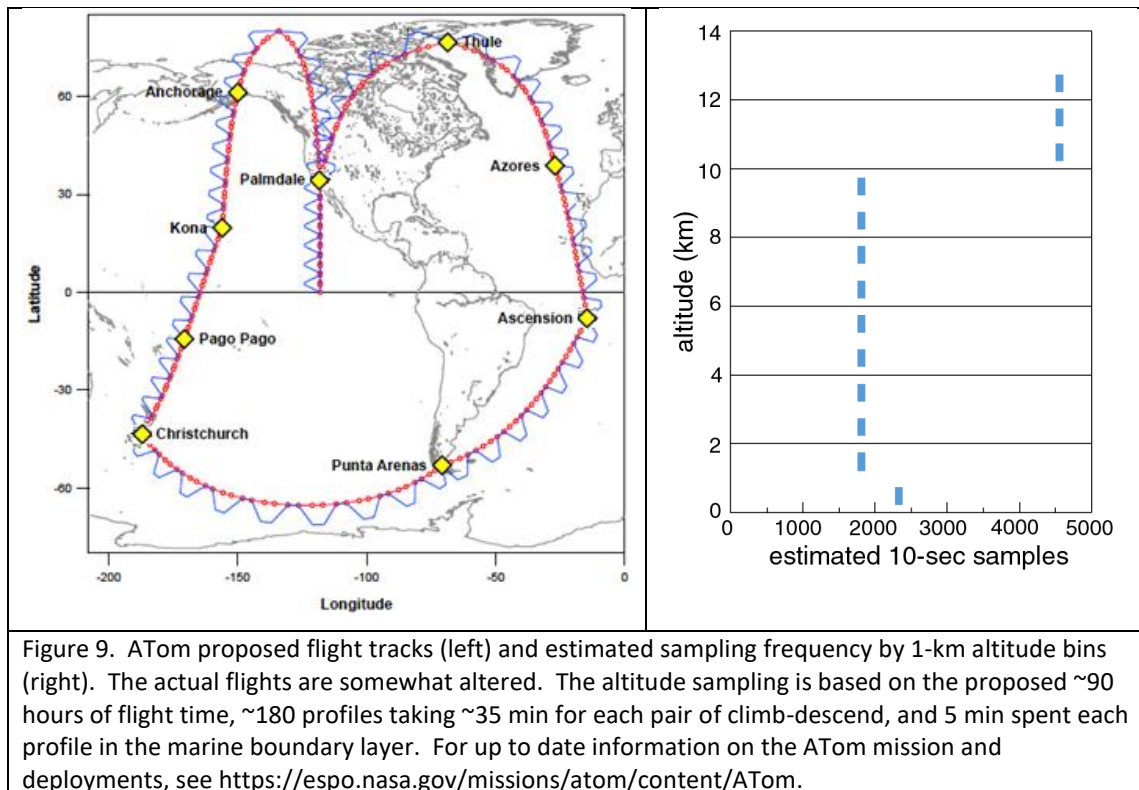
Thule
60
Anchorage
Azores
Palmdale
30
Kona
Latitude
0
Ascension
Pago Pago
-30
Christchurch
Punta Arenas
-60
-200
-150
-100
-50
0
Longitude

14
12
10
8
altitude (km)
6
4
2
0
0
1000
2000
3000
4000
5000
estimated 10-sec samples

Figure 9. ATom proposed flight tracks (left) and estimated sampling frequency by 1-km altitude bins (right). The actual flights are somewhat altered. The altitude sampling is based on the proposed ~90 hours of flight time, ~180 profiles taking ~35 min for each pair of climb-descend, and 5 min spent each profile in the marine boundary layer. For up to date information on the ATom mission and deployments, see https://espo.nasa.gov/missions/atom/content/ATom.